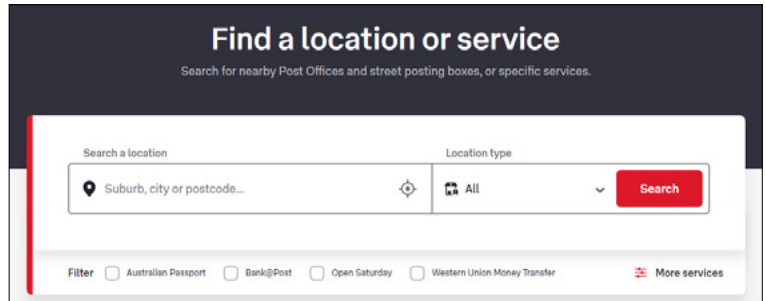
Find a location or service

Search for nearby Post Offices and street posting boxes, or specific services.

Search a location

Suburb, city or postcode...

Location type

All

Search

Filter

Australian Passport

Bank@Post

Open Saturday

Western Union Money Transfer

More services